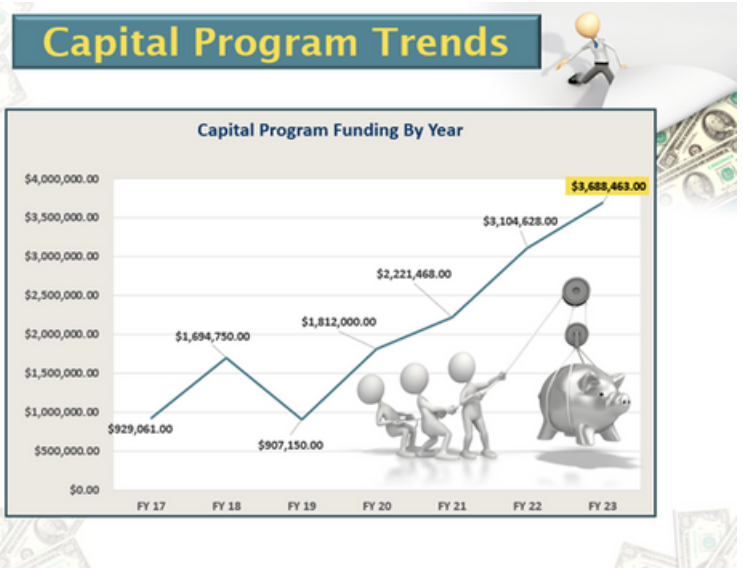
Capital Program Trends

Capital Program Funding By Year

$4,000,000.00
$3,500,000.00
$3,000,000.00
$2,500,000.00
$2,000,000.00
$1,500,000.00
$1,000,000.00
$500,000.00
$0.00

$929,061.00
$1,694,750.00
$907,150.00
$1,812,000.00
$2,221,468.00
$3,104,628.00
$3,688,463.00

FY 17
FY 18
FY 19
FY 20
FY 21
FY 22
FY 23